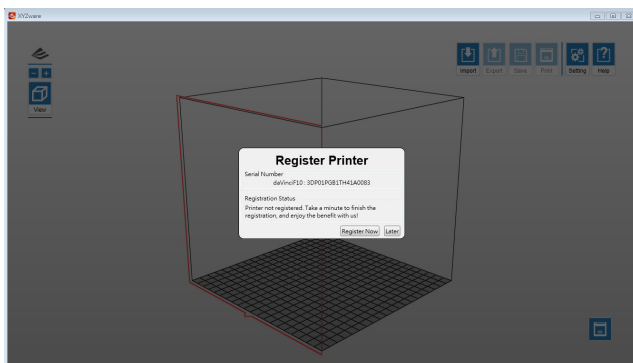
XYZware

View

Import Export Save Print Setting Help

Register Printer

Serial Number
daVinciF10 : 3DP01PGB1TH41A0083

Registration Status
Printer not registered. Take a minute to finish the registration, and enjoy the benefit with us!

Register Now Later